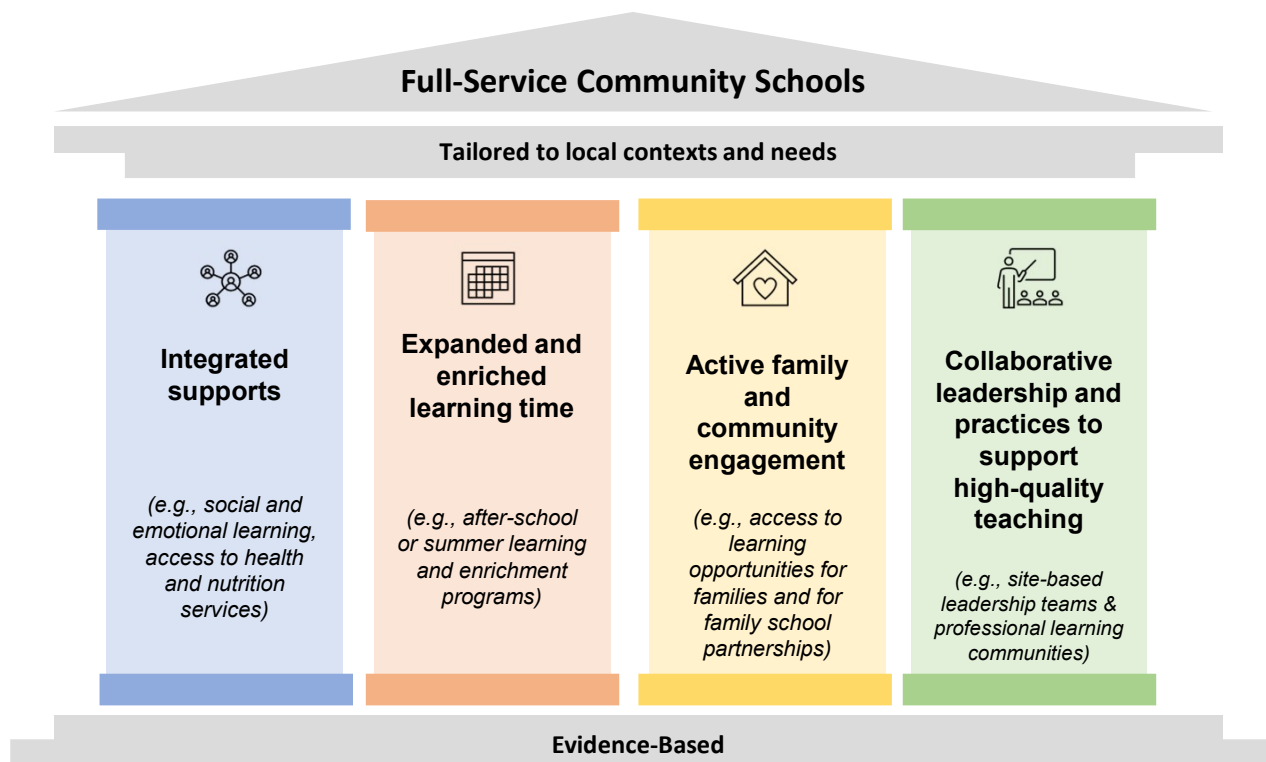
Full-Service Community Schools

Tailored to local contexts and needs

Integrated supports

(e.g., social and emotional learning, access to health and nutrition services)

Expanded and enriched learning time

(e.g., after-school or summer learning and enrichment programs)

Active family and community engagement

(e.g., access to learning opportunities for families and for family school partnerships)

Collaborative leadership and practices to support high-quality teaching

(e.g., site-based leadership teams & professional learning communities)

Evidence-Based